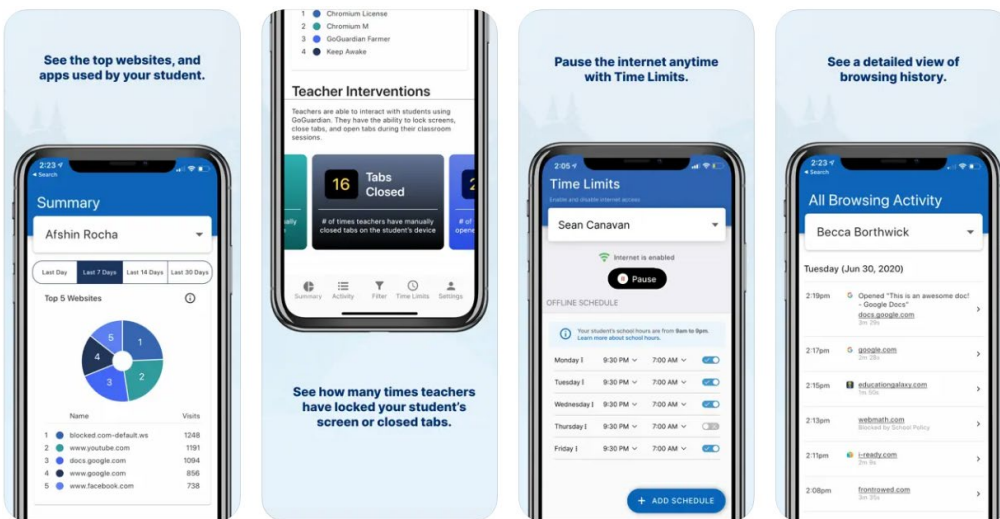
See the top websites, and apps used by your student.

2:23
Search

Summary

Afshin Rocha

Last Day | Last 7 Days | Last 14 Days | Last 30 Days

Top 5 Websites

1 2 3 4

| | Name | Visits |
|---|---|---|
| 1 | blocked.com-default.ws | 1248 |
| 2 | www.youtube.com | 1191 |
| 3 | docs.google.com | 1094 |
| 4 | www.google.com | 856 |
| 5 | www.facebook.com | 738 |

1 Chromium License
2 Chromium M
3 GoGuardian Farmer
4 Keep Awake

Teacher Interventions

Teachers are able to interact with students using GoGuardian. They have the ability to lock screens, close tabs, and open tabs during their classroom sessions.

ually

16 Tabs Closed

# of times teachers have manually closed tabs on the student's device

2

opene

Summary Activity Filter Time Limits Settings

See how many times teachers have locked your student's screen or closed tabs.

Pause the internet anytime with Time Limits.

2:05

Time Limits

Enable and disable internet access

Sean Canavan

Internet is enabled

Pause

OFFLINE SCHEDULE

Your student's school hours are from 9am to 9pm. Learn more about school hours.

| Monday | 9:30 PM | 7:00 AM |
|---|---|---|
| Tuesday | 9:30 PM | 7:00 AM |
| Wednesday | 9:30 PM | 7:00 AM |
| Thursday | 9:30 PM | 7:00 AM |
| Friday | 9:30 PM | 7:00 AM |

+ ADD SCHEDULE

See a detailed view of browsing history.

2:23
Search

All Browsing Activity

Becca Borthwick

Tuesday (Jun 30, 2020)

2:19pm Opened "This is an awesome doc! - Google Docs" docs.google.com 2m 29s

2:17pm google.com 2m 28s

2:15pm educationgalaxy.com 1m 50s

2:13pm webmath.com Blocked by School Policy

2:11pm i-ready.com 2m 9s

2:08pm frontrowed.com 2m 55s